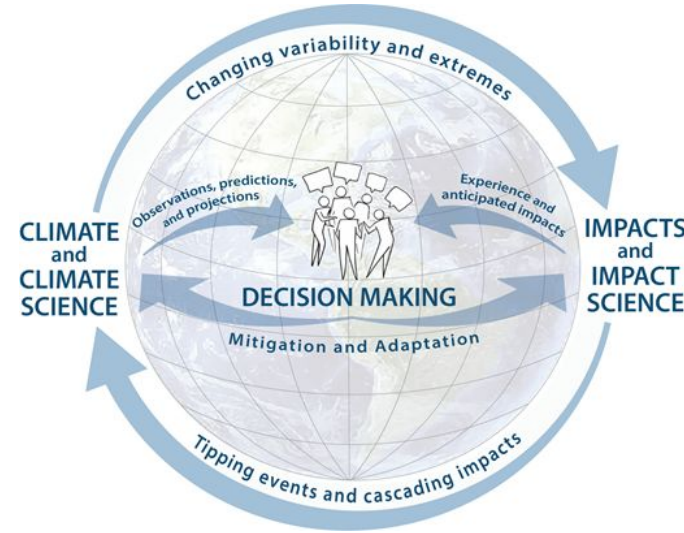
Changing variability and extremes

Observations, predictions, and projections

Experience and anticipated impacts

CLIMATE and CLIMATE SCIENCE

IMPACTS and IMPACT SCIENCE

DECISION MAKING

Mitigation and Adaptation

Tipping events and cascading impacts